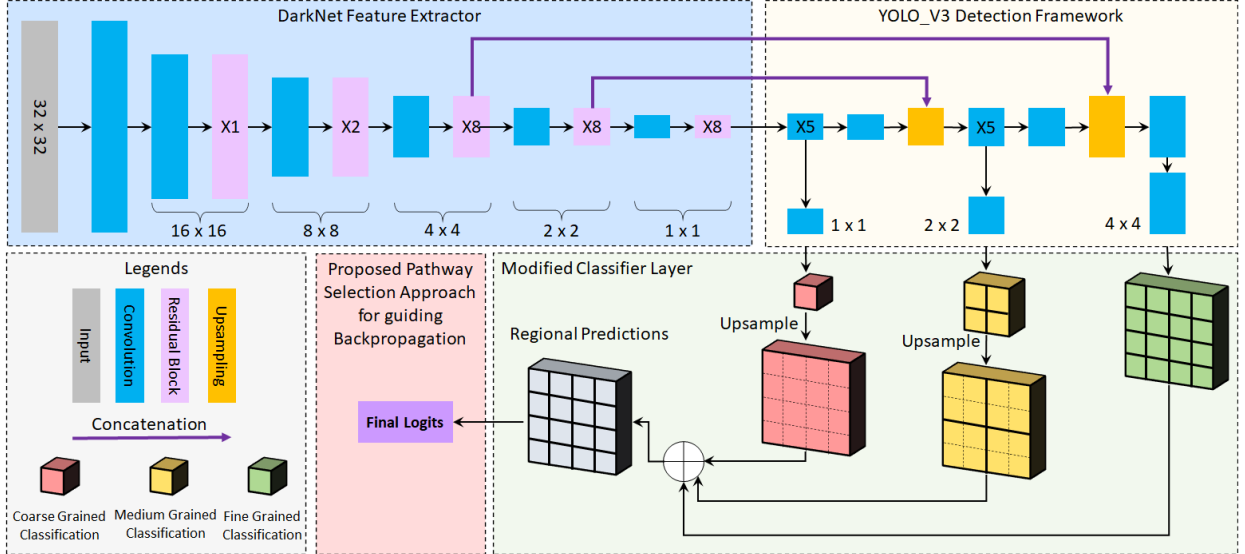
DarkNet Feature Extractor

32 x 32

X1

X2

X8

X8

X8

16 x 16

8 x 8

4 x 4

2 x 2

1 x 1

YOLO_V3 Detection Framework

X5

X5

1 x 1

2 x 2

4 x 4

Legends

Input

Convolution

Residual Block

Upsampling

Concatenation

Coarse Grained Classification

Medium Grained Classification

Fine Grained Classification

Proposed Pathway Selection Approach for guiding Backpropagation

Final Logits

Modified Classifier Layer

Regional Predictions

Upsample

Upsample